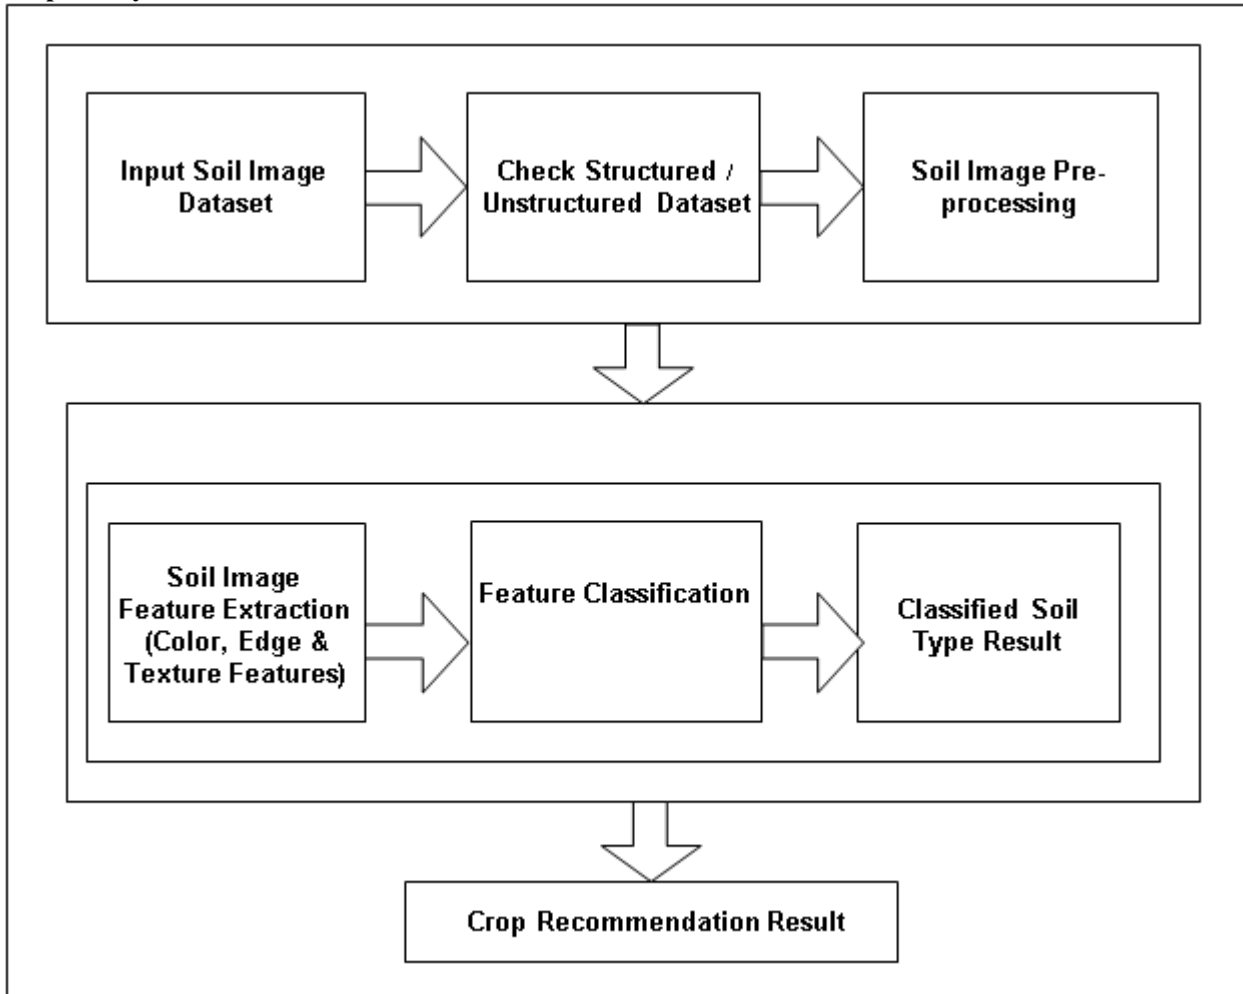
Input Soil Image Dataset

Check Structured / Unstructured Dataset

Soil Image Preprocessing

Soil Image Feature Extraction (Color, Edge & Texture Features)

Feature Classification

Classified Soil Type Result

Crop Recommendation Result